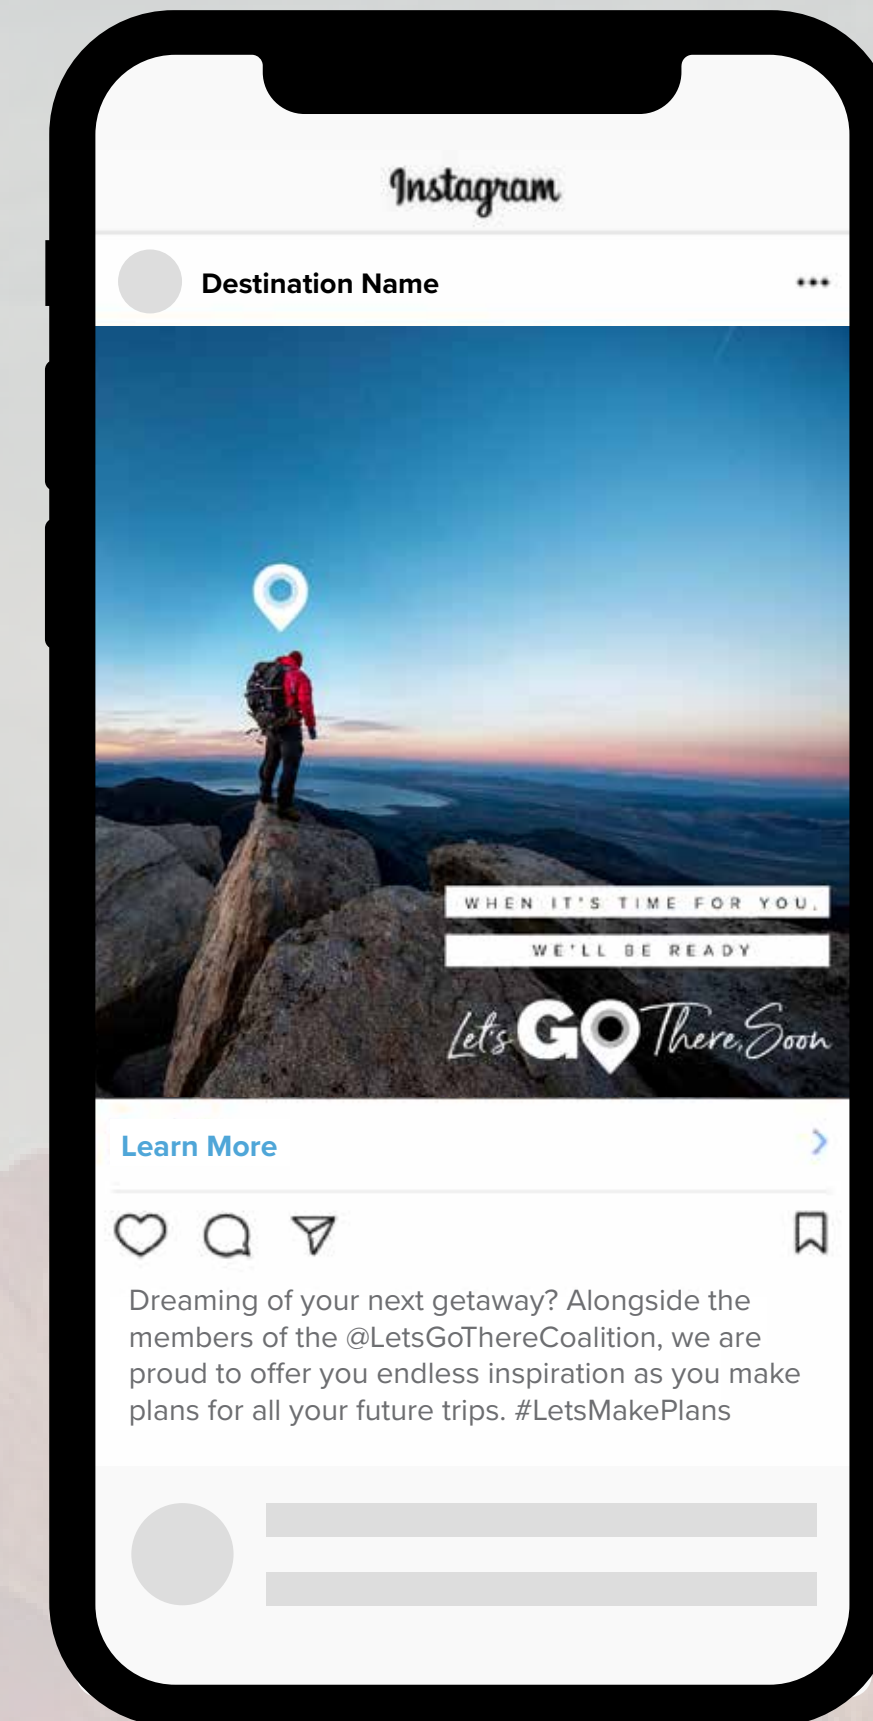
Instagram

Destination Name

•••

WHEN IT'S TIME FOR YOU,

WE'LL BE READY

Let's GO There, Soon

Learn More

Dreaming of your next getaway? Alongside the members of the @LetsGoThereCoalition, we are proud to offer you endless inspiration as you make plans for all your future trips. #LetsMakePlans